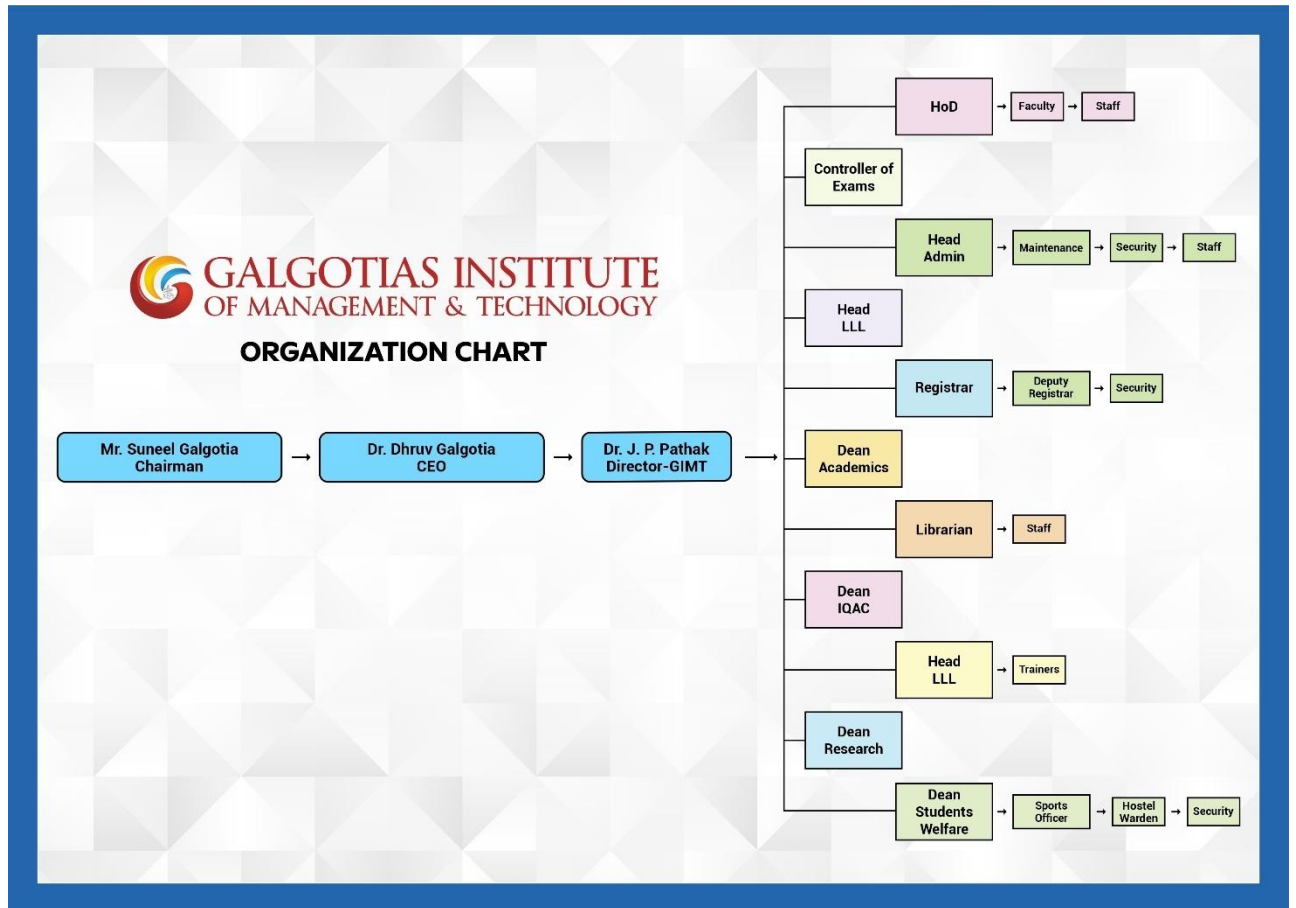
GALGOTIAS INSTITUTE OF MANAGEMENT & TECHNOLOGY

ORGANIZATION CHART

Mr. Suneel Galgotia Chairman → Dr. Dhruv Galgotia CEO → Dr. J. P. Pathak Director-GIMT →

HoD → Faculty → Staff

Controller of Exams

Head Admin → Maintenance → Security → Staff

Head LLL

Registrar → Deputy Registrar → Security

Dean Academics

Librarian → Staff

Dean IQAC

Head LLL → Trainers

Dean Research

Dean Students Welfare → Sports Officer → Hostel Warden → Security